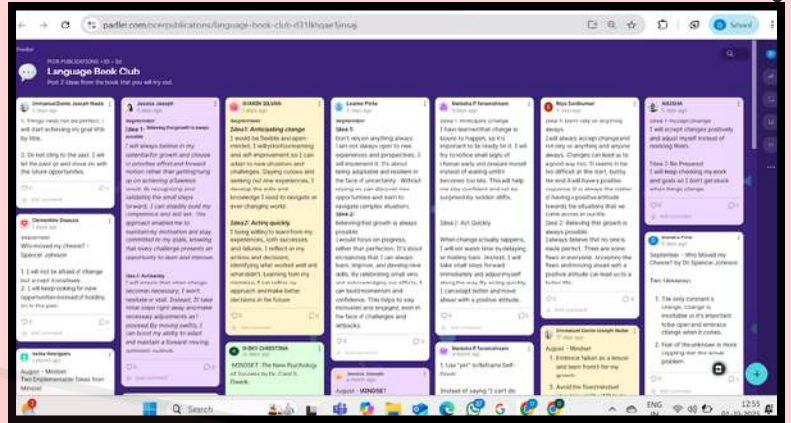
padlet.com/ocerpublications/language-book-club-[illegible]

Padlet

OCER PUBLICATIONS • 1h

Language Book Club

Post 2 ideas from the book that you will try out.

Immanuel Dante Joseph Nadar

1. Things need not be perfect; I will start achieving my goal little by little.

2. Do not cling to the past. I will let the past go and move on with the future opportunities.

Clementine Dsouza

September

Who moved my cheese? - Spencer Johnson

1. I will not be afraid of change but accept it positively.

2. I will keep looking for new opportunities instead of holding on to the past.

Jessica Joseph

September

Idea 1: Believing that growth is always possible

I will always believe in my potential for growth and choose to prioritise effort and forward motion rather than getting hung up on achieving a flawless result. By recognizing and validating the small steps forward, I can steadily build my competence and skill set. This approach enables me to maintain my motivation and stay committed to my goals, knowing that every challenge presents an opportunity to learn and improve.

Idea 2: Act quickly

I will ensure that when change becomes necessary, I won't hesitate or stall. Instead, I'll take initial steps right away and make necessary adjustments as I proceed. By moving swiftly, I can boost my ability to adapt and maintain a forward moving, optimistic outlook.

SHAKEN SILVAN

Idea 1: Anticipating change

I would be flexible and open-minded. I will prioritize learning and self-improvement so I can adapt to new situations and challenges. Saying curious and seeking out new experiences, I develop the skills and knowledge I need to navigate an ever changing world.

Idea 2: Acting quickly

I being willing to learn from my experiences, both successes and failures. I reflect on my actions and decisions, identifying what worked well and what didn't. Learning from my mistakes, I can refine my approach and make better decisions in the future.

SHINY CHRISTINA

MINDSET: The New Psychology of Success by Dr. Carol S. Dweck

Leanne Pinto

September

Idea 1:

Don't rely on anything always. I am not always open to new experiences and perspectives. I will implement it. It's about being adaptable and resilient in the face of uncertainty. Without staying we can discover new opportunities and learn to navigate complex situations.

Idea 2:

Believing that growth is always possible

I would focus on progress, rather than perfection. It's about recognizing that I can always learn, improve, and develop new skills. By celebrating small wins and acknowledging my efforts, I can build momentum and confidence. This helps to stay motivated and engaged, even in the face of challenges and setbacks.

Jessica Joseph

August - MINDSET

Natasha P'Sivarathnam

Idea 1: Anticipate change

I have learned that change is bound to happen, so it's important to be ready for it. I will try to notice small signs of change early and prepare myself instead of waiting until it becomes too late. This will help me stay confident and not be surprised by sudden shifts.

Idea 2: Act Quickly

When change actually happens, I will not waste time by delaying or holding back. Instead, I will take small steps forward immediately and adjust myself along the way. By acting quickly, I can adapt better and move ahead with a positive attitude.

Natasha P'Sivarathnam

1. Use "yet" to reframe Self-Doubt

Instead of saying "I can't do

Riya Santhumar

Idea 1: Don't rely on anything always

I will always accept changes and not rely on anything and anyone always. Changes can lead us to a good way too. It seems to be too difficult at the start, but by the end it will have a positive response. It is always the matter of having a positive attitude towards the situations that we come across in our life.

Idea 2: Believing that growth is always possible.

I always believe that no one is made perfect. There are some flaws in everyone. Accepting the flaws and moving ahead with a positive attitude can lead us to a better life.

Immanuel Dante Joseph Nadar

August - Mindset

1. Embrace failure as a lesson and learn from it for my growth.

2. Avoid the fixed mindset

ANUSHA

Idea 1: Accept changes

I will accept changes positively and adjust myself instead of resisting them.

Idea 2: Be Prepared

I will keep checking my work and goals so I don't get stuck when things change.

Immaculate Pinto

September - Who Moved My Cheese? by Dr Spencer Johnson

Two takeaways:

1. The only constant is change. Change is inevitable so it's important to be open and embrace change when it comes.

2. Fear of the unknown is more crippling than the actual problem.

Isolda Rodrigues

August - Mindset

Two Implementable Ideas from Mindset

Search

ENG IN

12:55
01-10-2025